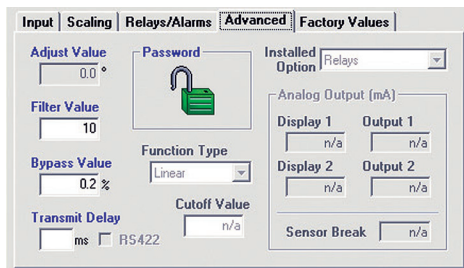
Input | Scaling | Relays/Alarms | Advanced | Factory Values

Adjust Value
0.0 °

Password

Installed Option
Relays

Filter Value
10

Analog Output (mA)

Display 1
n/a

Output 1
n/a

Bypass Value
0.2 %

Function Type
Linear

Display 2
n/a

Output 2
n/a

Transmit Delay
ms
RS422

Cutoff Value
n/a

Sensor Break
n/a